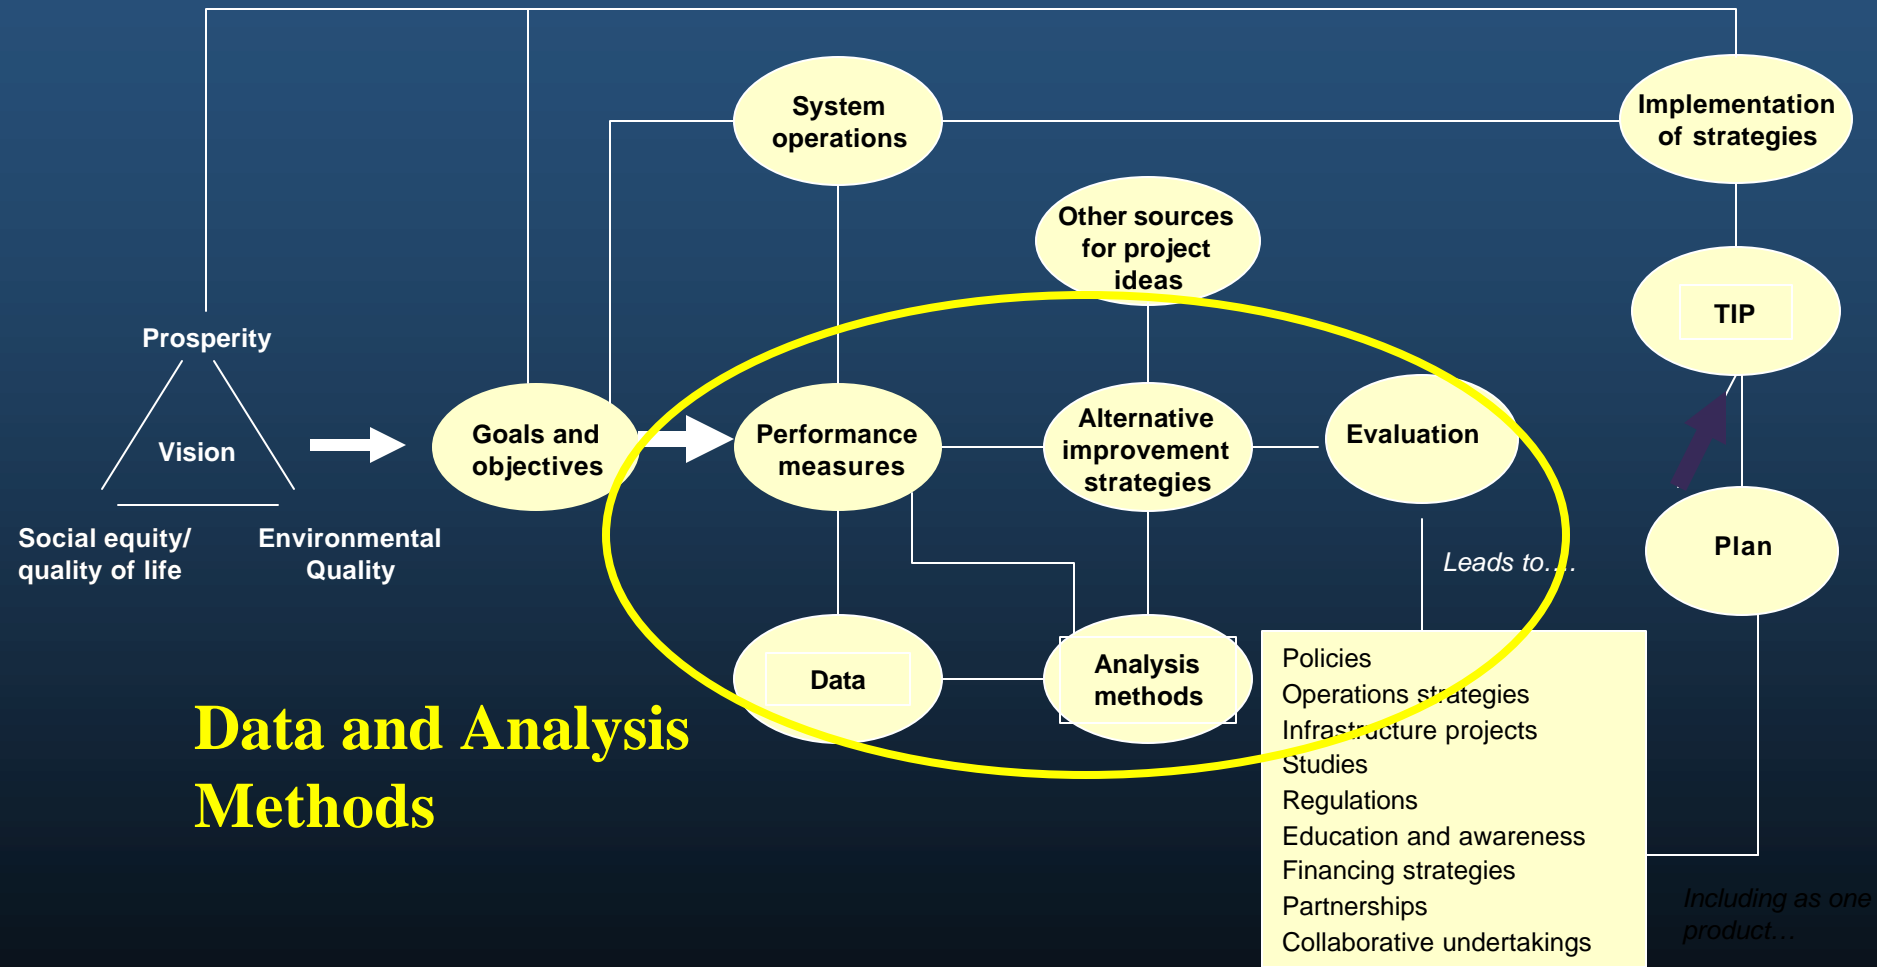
System operations

Implementation of strategies

Other sources for project ideas

TIP

Prosperity

Vision

Social equity/ quality of life

Environmental Quality

Goals and objectives

Performance measures

Alternative improvement strategies

Evaluation

Plan

Leads to….

Data

Analysis methods

Data and Analysis Methods

Policies
Operations strategies
Infrastructure projects
Studies
Regulations
Education and awareness
Financing strategies
Partnerships
Collaborative undertakings

Including as one product…